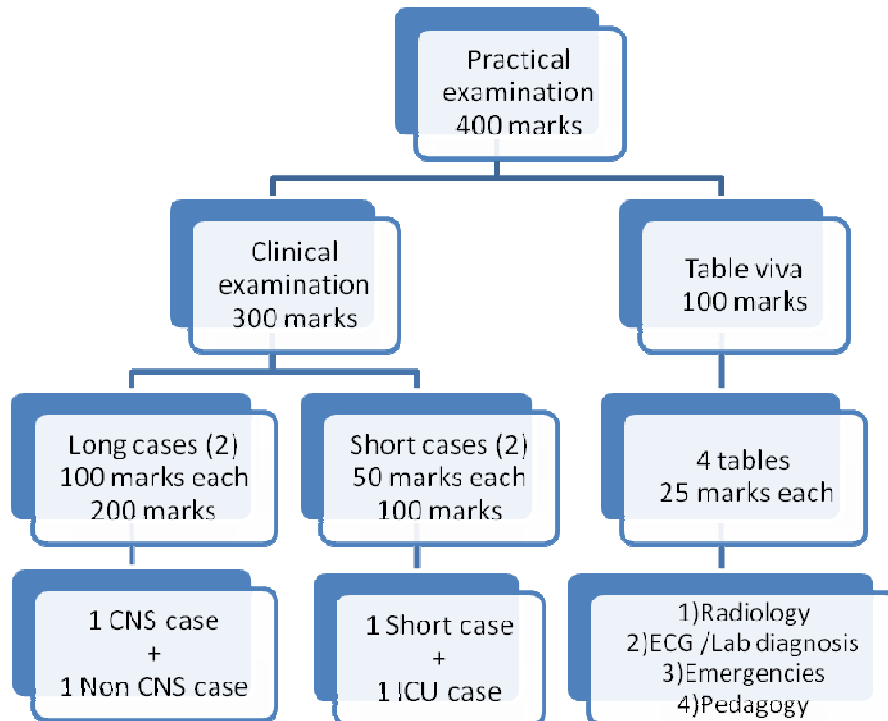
Practical examination 400 marks

Clinical examination 300 marks

Table viva 100 marks

Long cases (2) 100 marks each 200 marks

Short cases (2) 50 marks each 100 marks

4 tables 25 marks each

1 CNS case + 1 Non CNS case

1 Short case + 1 ICU case

1)Radiology
2)ECG /Lab diagnosis
3)Emergencies
4)Pedagogy